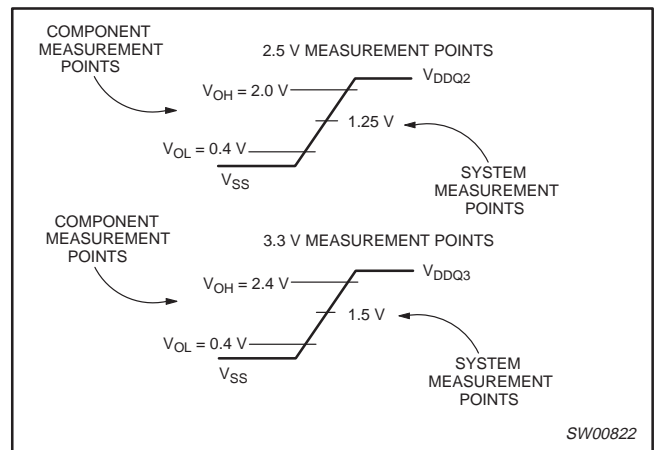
COMPONENT MEASUREMENT POINTS

2.5 V MEASUREMENT POINTS

$V_{OH}$ = 2.0 V

$V_{DDQ2}$

1.25 V

$V_{OL}$ = 0.4 V

$V_{SS}$

SYSTEM MEASUREMENT POINTS

COMPONENT MEASUREMENT POINTS

3.3 V MEASUREMENT POINTS

$V_{OH}$ = 2.4 V

$V_{DDQ3}$

1.5 V

$V_{OL}$ = 0.4 V

$V_{SS}$

SYSTEM MEASUREMENT POINTS

SW00822